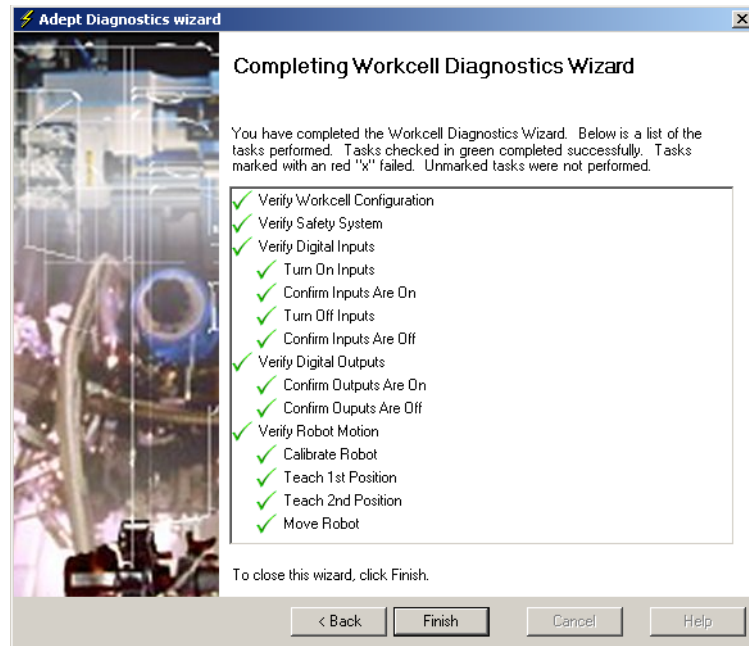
Adept Diagnostics wizard

Completing Workcell Diagnostics Wizard

You have completed the Workcell Diagnostics Wizard. Below is a list of the tasks performed. Tasks checked in green completed successfully. Tasks marked with an red "x" failed. Unmarked tasks were not performed.

Verify Workcell Configuration
Verify Safety System
Verify Digital Inputs
Turn On Inputs
Confirm Inputs Are On
Turn Off Inputs
Confirm Inputs Are Off
Verify Digital Outputs
Confirm Outputs Are On
Confirm Ouputs Are Off
Verify Robot Motion
Calibrate Robot
Teach 1st Position
Teach 2nd Position
Move Robot

To close this wizard, click Finish.

< Back
Finish
Cancel
Help